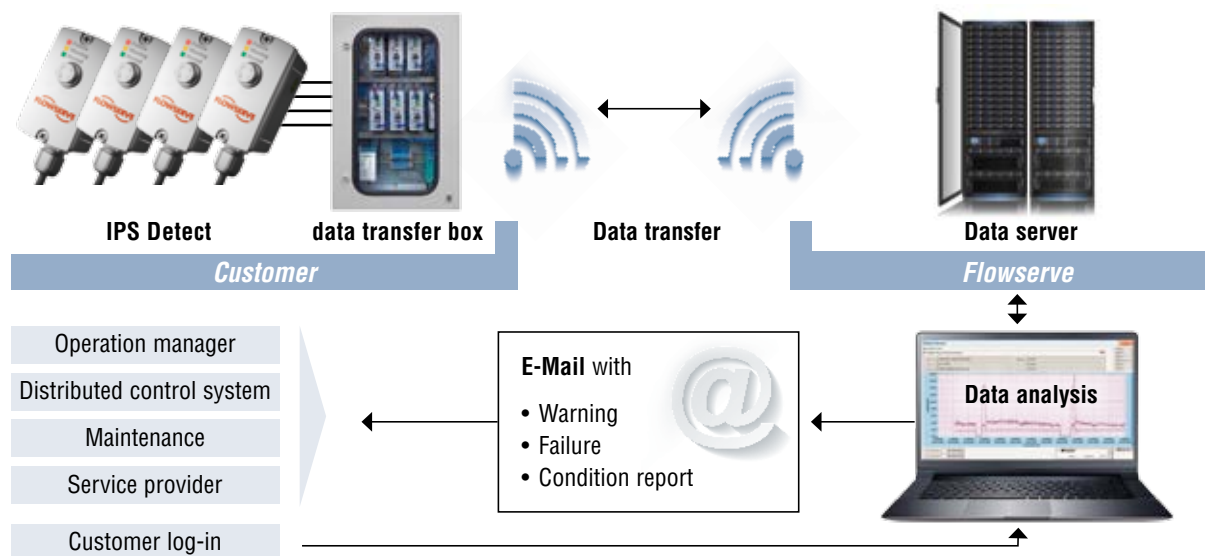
IPS Detect

data transfer box

Data transfer

Data server

Customer

Flowserve

Operation manager

Distributed control system

Maintenance

Service provider

Customer log-in

E-Mail with

• Warning
• Failure
• Condition report

Data analysis